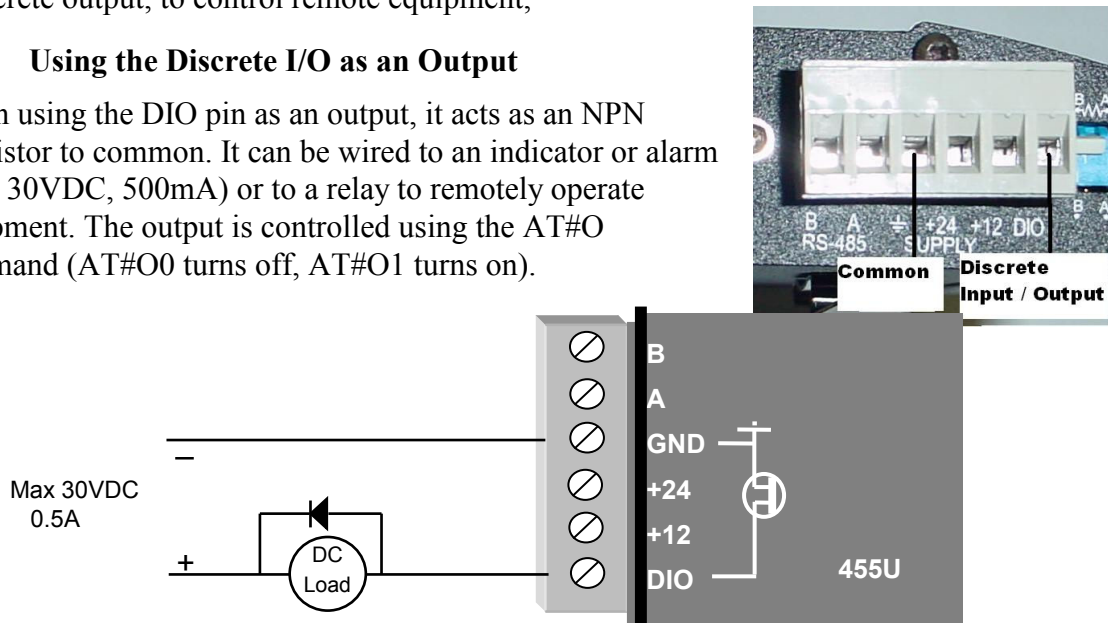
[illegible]crete output, to control remote equipment,

Using the Discrete I/O as an Output

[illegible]n using the DIO pin as an output, it acts as an NPN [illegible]istor to common. It can be wired to an indicator or alarm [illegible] 30VDC, 500mA) or to a relay to remotely operate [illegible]pment. The output is controlled using the AT#O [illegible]mand (AT#O0 turns off, AT#O1 turns on).

B A RS-485 ⏚ +24 +12 SUPPLY DIO

Common

Discrete Input / Output

B

A

GND

+24

+12

DIO

455U

Max 30VDC 0.5A

–

+

DC Load